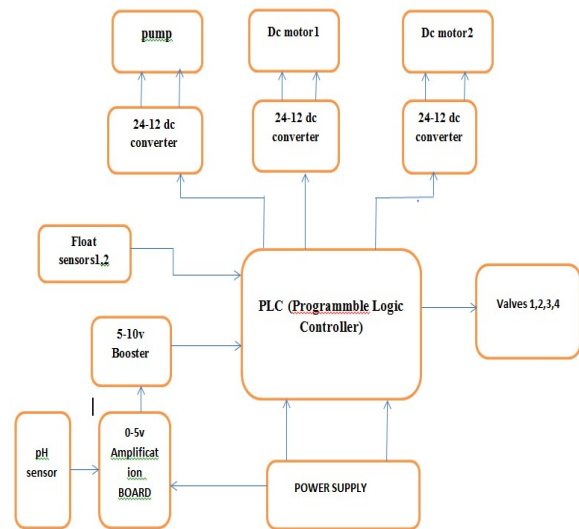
pump

Dc motor1

Dc motor2

24-12 dc converter

24-12 dc converter

24-12 dc converter

Float sensors1,2

PLC (Programmble Logic Controller)

Valves 1,2,3,4

5-10v Booster

pH sensor

0-5v Amplification BOARD

POWER SUPPLY